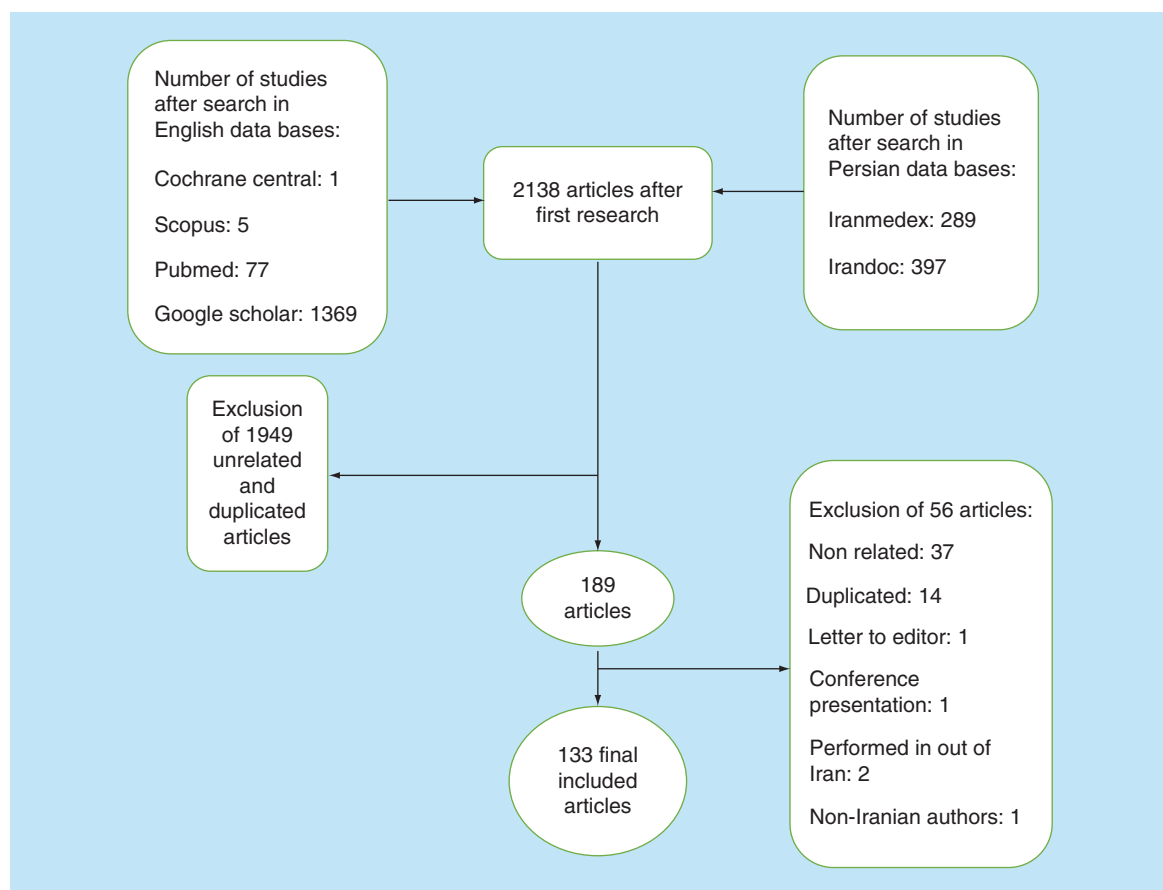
Number of studies after search in English data bases:

Cochrane central: 1

Scopus: 5

Pubmed: 77

Google scholar: 1369

2138 articles after first research

Number of studies after search in Persian data bases:

Iranmedex: 289

Irandoc: 397

Exclusion of 1949 unrelated and duplicated articles

189 articles

Exclusion of 56 articles:

Non related: 37

Duplicated: 14

Letter to editor: 1

Conference presentation: 1

Performed in out of Iran: 2

Non-Iranian authors: 1

133 final included articles